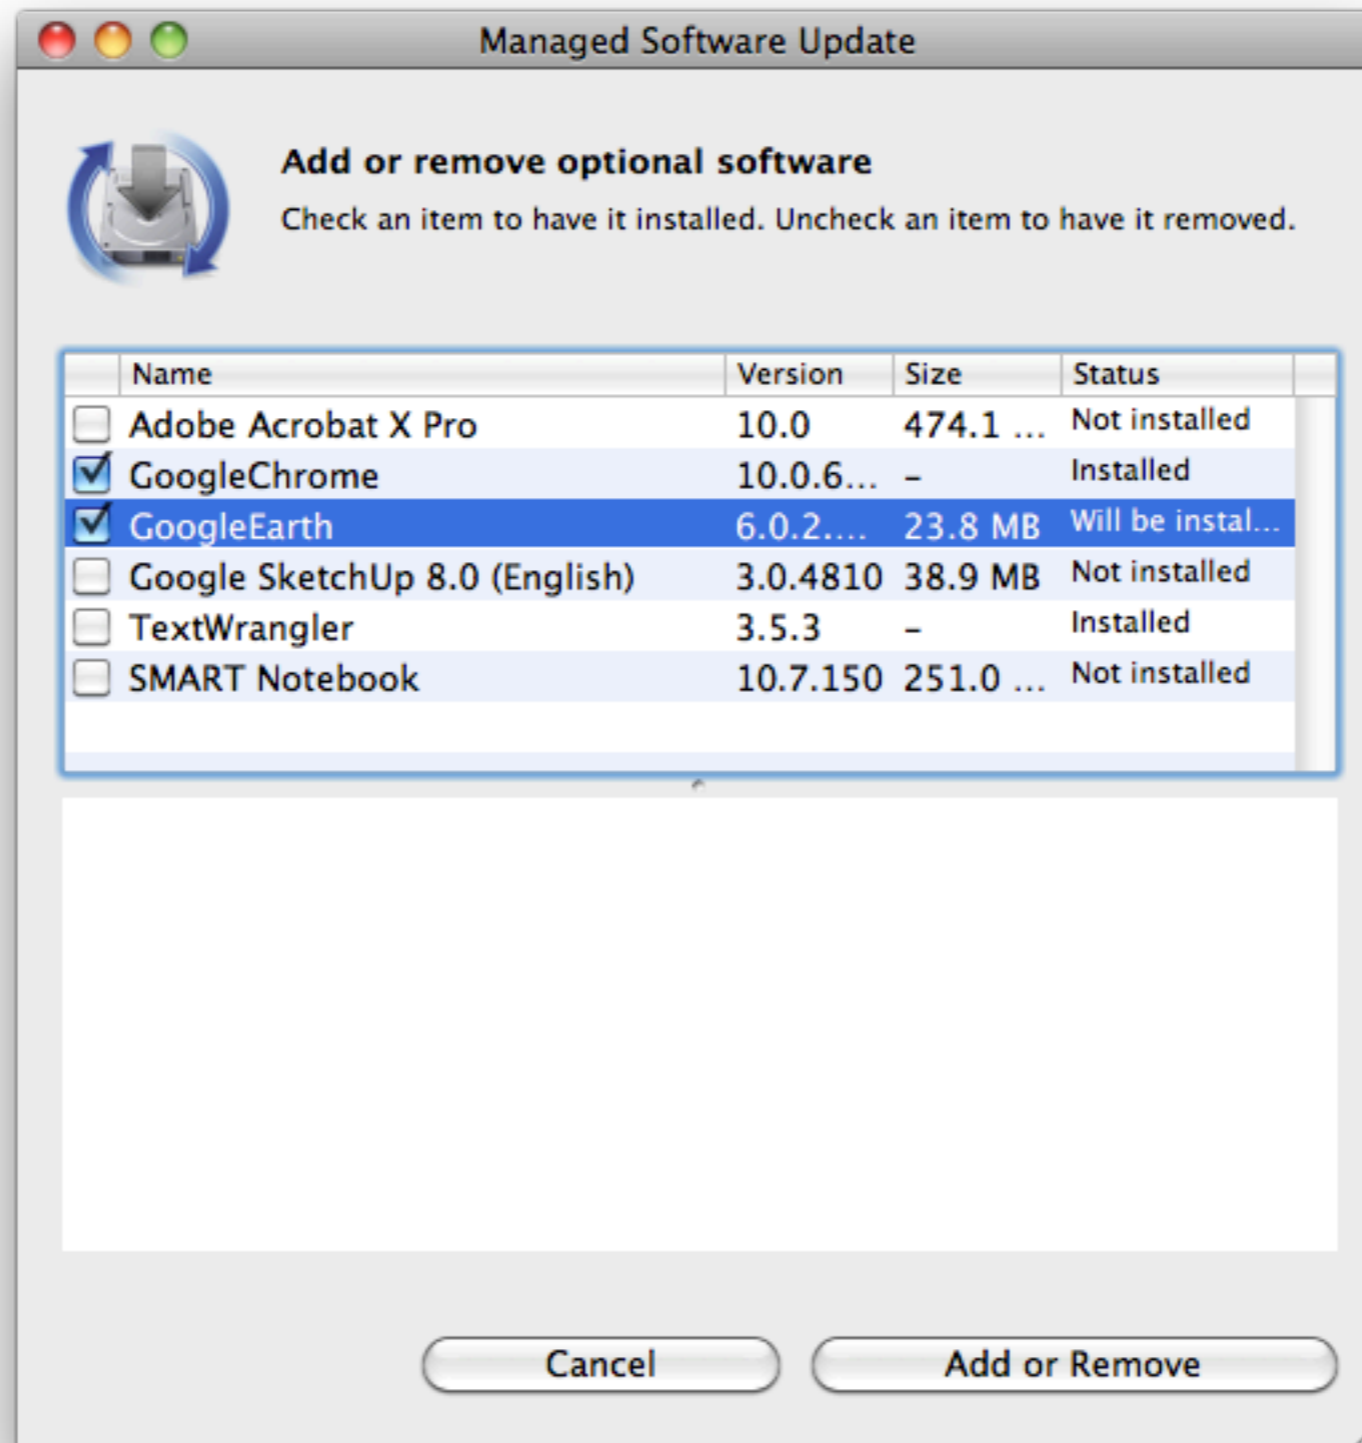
Managed Software Update

Add or remove optional software

Check an item to have it installed. Uncheck an item to have it removed.

| | Name | Version | Size | Status |
|---|---|---|---|---|
| ☐ | Adobe Acrobat X Pro | 10.0 | 474.1 ... | Not installed |
| ☑ | GoogleChrome | 10.0.6... | - | Installed |
| ☑ | GoogleEarth | 6.0.2.... | 23.8 MB | Will be instal... |
| ☐ | Google SketchUp 8.0 (English) | 3.0.4810 | 38.9 MB | Not installed |
| ☐ | TextWrangler | 3.5.3 | - | Installed |
| ☐ | SMART Notebook | 10.7.150 | 251.0 ... | Not installed |

Cancel

Add or Remove